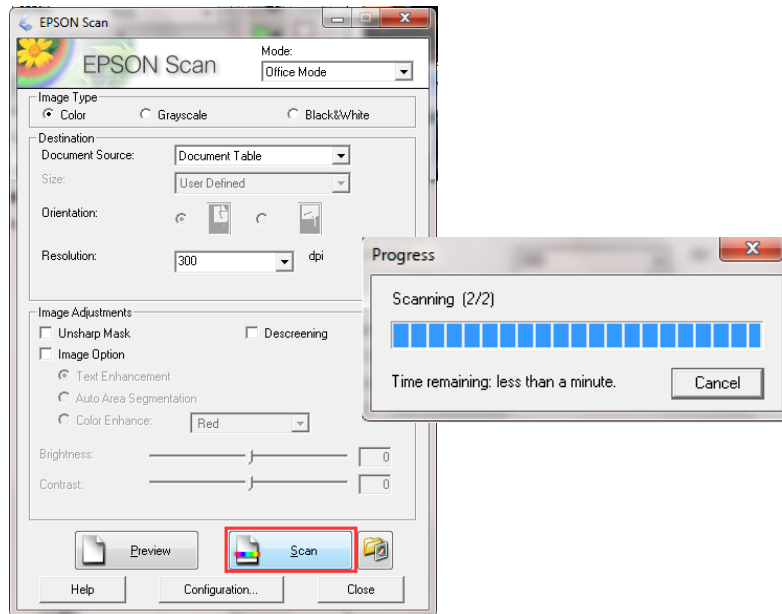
EPSON Scan

EPSON Scan

Mode:
Office Mode

Image Type
Color
Grayscale
Black&White

Destination
Document Source: Document Table
Size: User Defined
Orientation:
Resolution: 300 dpi

Image Adjustments
Unsharp Mask
Descreening
Image Option
Text Enhancement
Auto Area Segmentation
Color Enhance: Red
Brightness: 0
Contrast: 0

Preview
Scan
Help
Configuration...
Close

Progress
Scanning (2/2)
Time remaining: less than a minute.
Cancel